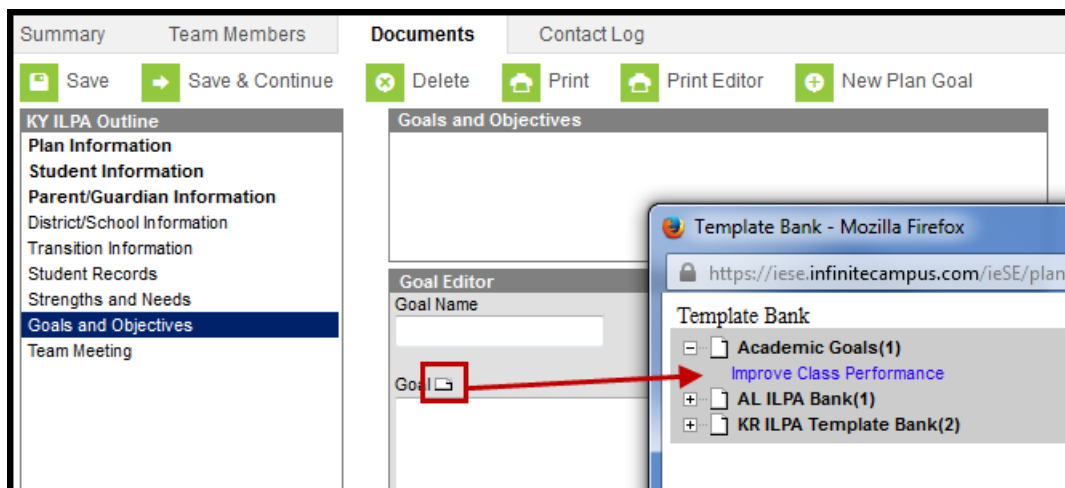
Summary Team Members Documents Contact Log

Save Save & Continue Delete Print Print Editor New Plan Goal

KY ILPA Outline
Plan Information
Student Information
Parent/Guardian Information
District/School Information
Transition Information
Student Records
Strengths and Needs
Goals and Objectives
Team Meeting

Goals and Objectives

Goal Editor
Goal Name

Goal

Template Bank - Mozilla Firefox
https://iese.infinitecampus.com/ieSE/plan

Template Bank
Academic Goals(1)
Improve Class Performance
AL ILPA Bank(1)
KR ILPA Template Bank(2)